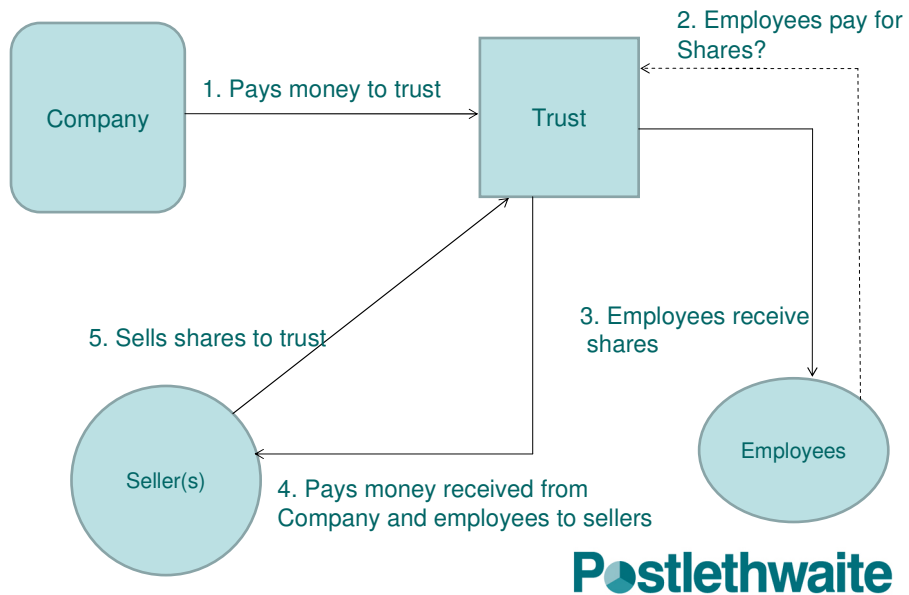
Company

1. Pays money to trust

Trust

2. Employees pay for Shares?

3. Employees receive shares

Employees

5. Sells shares to trust

Seller(s)

4. Pays money received from Company and employees to sellers

Postlethwaite